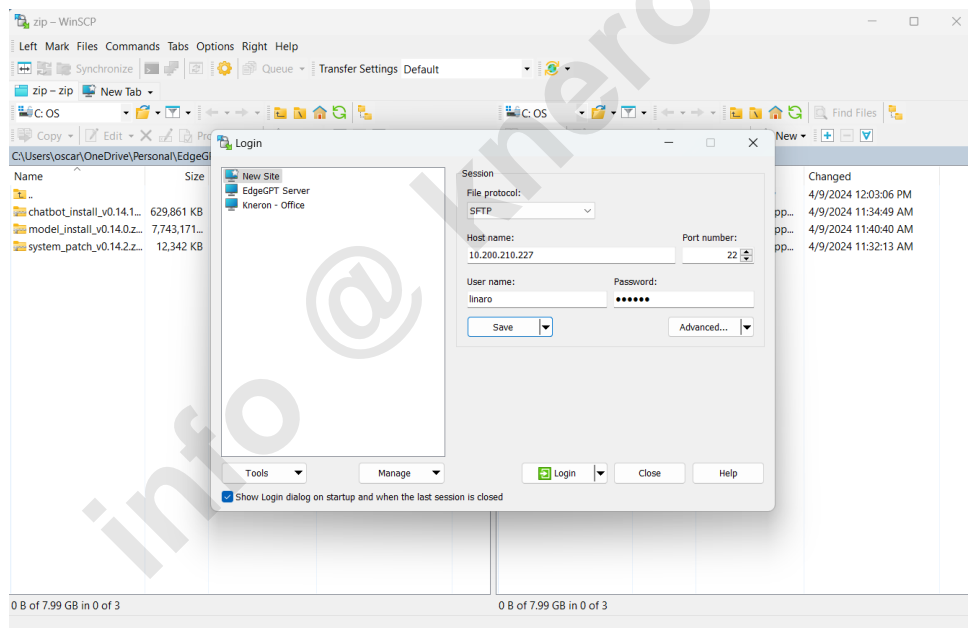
zip – WinSCP

Left Mark Files Commands Tabs Options Right Help

Synchronize Queue Transfer Settings Default

zip – zip New Tab

C: OS C: OS Find Files

Copy Edit Pro New

C:\Users\oscar\OneDrive\Personal\EdgeGI

| Name | Size |
|---|---|
| .. | |
| chatbot_install_v0.14.1... | 629,861 KB |
| model_install_v0.14.0.z... | 7,743,171... |
| system_patch_v0.14.2.z... | 12,342 KB |

| | Changed |
|---|---|
| | 4/9/2024 12:03:06 PM |
| pp... | 4/9/2024 11:34:49 AM |
| pp... | 4/9/2024 11:40:40 AM |
| pp... | 4/9/2024 11:32:13 AM |

Login

New Site
EdgeGPT Server
Kneron - Office

Session
File protocol:
SFTP
Host name:
10.200.210.227
Port number:
22
User name:
linaro
Password:
••••••
Save
Advanced...

Tools Manage Login Close Help

Show Login dialog on startup and when the last session is closed

0 B of 7.99 GB in 0 of 3
0 B of 7.99 GB in 0 of 3

info @ kneron